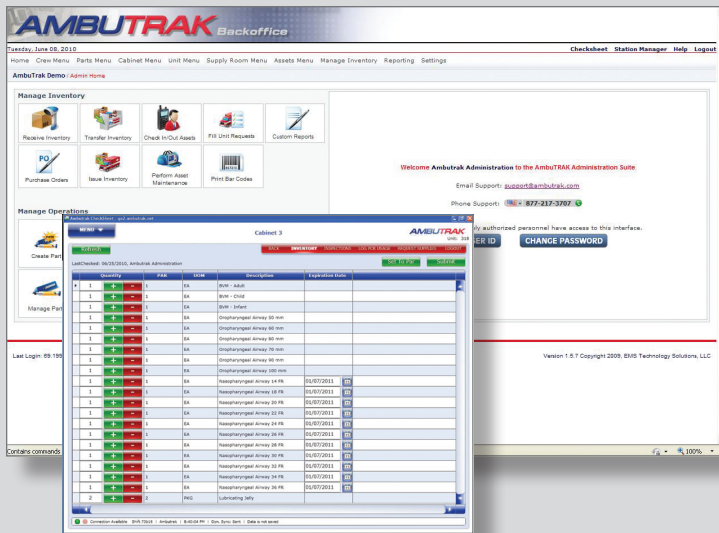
AMBUTRAK Backoffice

Tuesday, June 08, 2010

Checksheet Station Manager Help Logout

Home Crew Menu Parts Menu Cabinet Menu Unit Menu Supply Room Menu Assets Menu Manage Inventory Reporting Settings

AmbuTrak Demo / Admin Home

Manage Inventory

Receive Inventory
Transfer Inventory
Check In/Out Assets
Fill Unit Requests
Custom Reports
Purchase Orders
Issue Inventory
Perform Asset Maintenance
Print Bar Codes

Manage Operations

Create Part
Manage Part

Welcome Ambutrak Administration to the AmbuTRAK Administration Suite

Email Support: support@ambutrak.com

Phone Support: 877-217-3707

ly authorized personnel have access to this interface.

ER ID CHANGE PASSWORD

Last Login: 69.159

Version 1.5.7 Copyright 2009, EMS Technology Solutions, LLC

Contains commands

100%

Ambutrak CheckSheet - qa2.ambutrak.net

MENU

Cabinet 3

AMBUTRAK

Refresh

BACK INVENTORY INSPECTIONS LOG FOR TRACK REQUEST SUPPLIES SUBMIT

LastChecked: 06/25/2010, Ambutrak Administration

Set To Par Submit

| Quantity | | | PAR | UOM | Description | Expiration Date | |
|---|---|---|---|---|---|---|---|
| 1 | + | - | 1 | EA | BVM - Adult | | |
| 1 | + | - | 1 | EA | BVM - Child | | |
| 1 | + | - | 1 | EA | BVM - Infant | | |
| 1 | + | - | 1 | EA | Oropharyngeal Airway 50 mm | | |
| 1 | + | - | 1 | EA | Oropharyngeal Airway 60 mm | | |
| 1 | + | - | 1 | EA | Oropharyngeal Airway 80 mm | | |
| 1 | + | - | 1 | EA | Oropharyngeal Airway 70 mm | | |
| 1 | + | - | 1 | EA | Oropharyngeal Airway 90 mm | | |
| 1 | + | - | 1 | EA | Oropharyngeal Airway 100 mm | | |
| 1 | + | - | 1 | EA | Nasopharyngeal Airway 14 FR | 01/07/2011 | |
| 1 | + | - | 1 | EA | Nasopharyngeal Airway 18 FR | 01/07/2011 | |
| 1 | + | - | 1 | EA | Nasopharyngeal Airway 20 FR | 01/07/2011 | |
| 1 | + | - | 1 | EA | Nasopharyngeal Airway 22 FR | 01/07/2011 | |
| 1 | + | - | 1 | EA | Nasopharyngeal Airway 24 FR | 01/07/2011 | |
| 1 | + | - | 1 | EA | Nasopharyngeal Airway 26 FR | 01/07/2011 | |
| 1 | + | - | 1 | EA | Nasopharyngeal Airway 30 FR | 01/07/2011 | |
| 1 | + | - | 1 | EA | Nasopharyngeal Airway 32 FR | 01/07/2011 | |
| 1 | + | - | 1 | EA | Nasopharyngeal Airway 34 FR | 01/07/2011 | |
| 1 | + | - | 1 | EA | Nasopharyngeal Airway 36 FR | 01/07/2011 | |
| 2 | + | - | 2 | PKG | Lubricating Jelly | | |

Connection Available | Ambutrak | Data is not saved